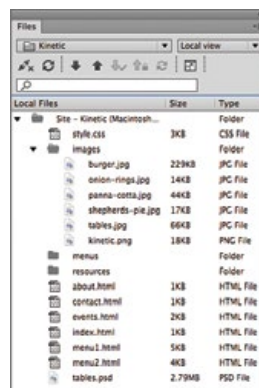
Files

Kinetic

Local view

| Local Files | Size | Type |
|---|---|---|
| Site - Kinetic (Macintosh... | | Folder |
| style.css | 3KB | CSS File |
| images | | Folder |
| burger.jpg | 229KB | JPG File |
| onion-rings.jpg | 14KB | JPG File |
| panna-cotta.jpg | 44KB | JPG File |
| shepherds-pie.jpg | 17KB | JPG File |
| tables.jpg | 66KB | JPG File |
| kinetic.png | 18KB | PNG File |
| menus | | Folder |
| resources | | Folder |
| about.html | 1KB | HTML File |
| contact.html | 1KB | HTML File |
| events.html | 2KB | HTML File |
| index.html | 1KB | HTML File |
| menu1.html | 5KB | HTML File |
| menu2.html | 4KB | HTML File |
| tables.psd | 2.79MB | PSD File |